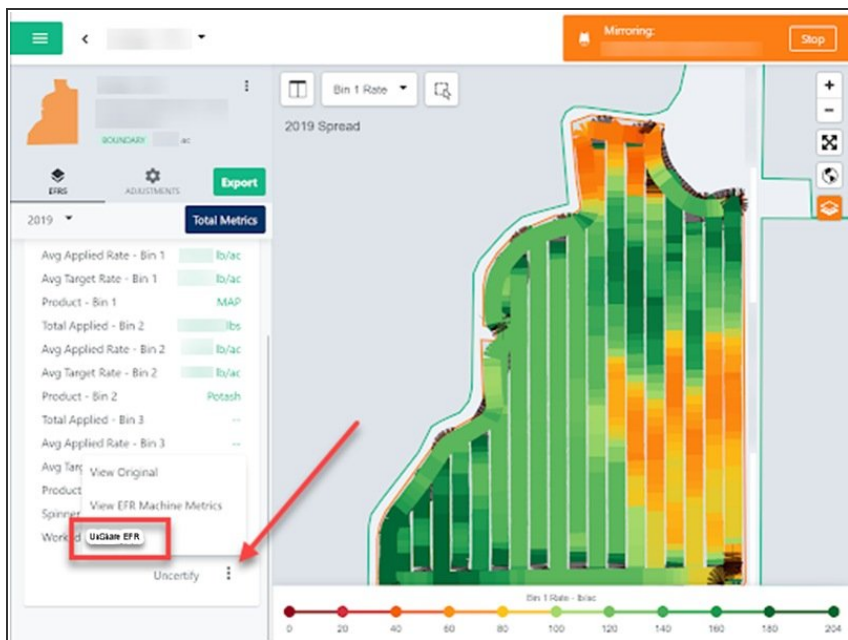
Mirroring:

Stop

BOUNDARY ac

Bin 1 Rate

2019 Spread

EFRS

ADJUSTMENTS

Export

2019

Total Metrics

| | |
|---|---|
| Avg Applied Rate - Bin 1 | lb/ac |
| Avg Target Rate - Bin 1 | lb/ac |
| Product - Bin 1 | MAP |
| Total Applied - Bin 2 | lbs |
| Avg Applied Rate - Bin 2 | lb/ac |
| Avg Target Rate - Bin 2 | lb/ac |
| Product - Bin 2 | Potash |
| Total Applied - Bin 3 | -- |
| Avg Applied Rate - Bin 3 | -- |

Avg Targ

Product

Spinner

Workd

View Original

View EFR Machine Metrics

UnShare EFR

Uncertify

Bin 1 Rate - lb/ac

0 20 40 60 80 100 120 140 160 180 204